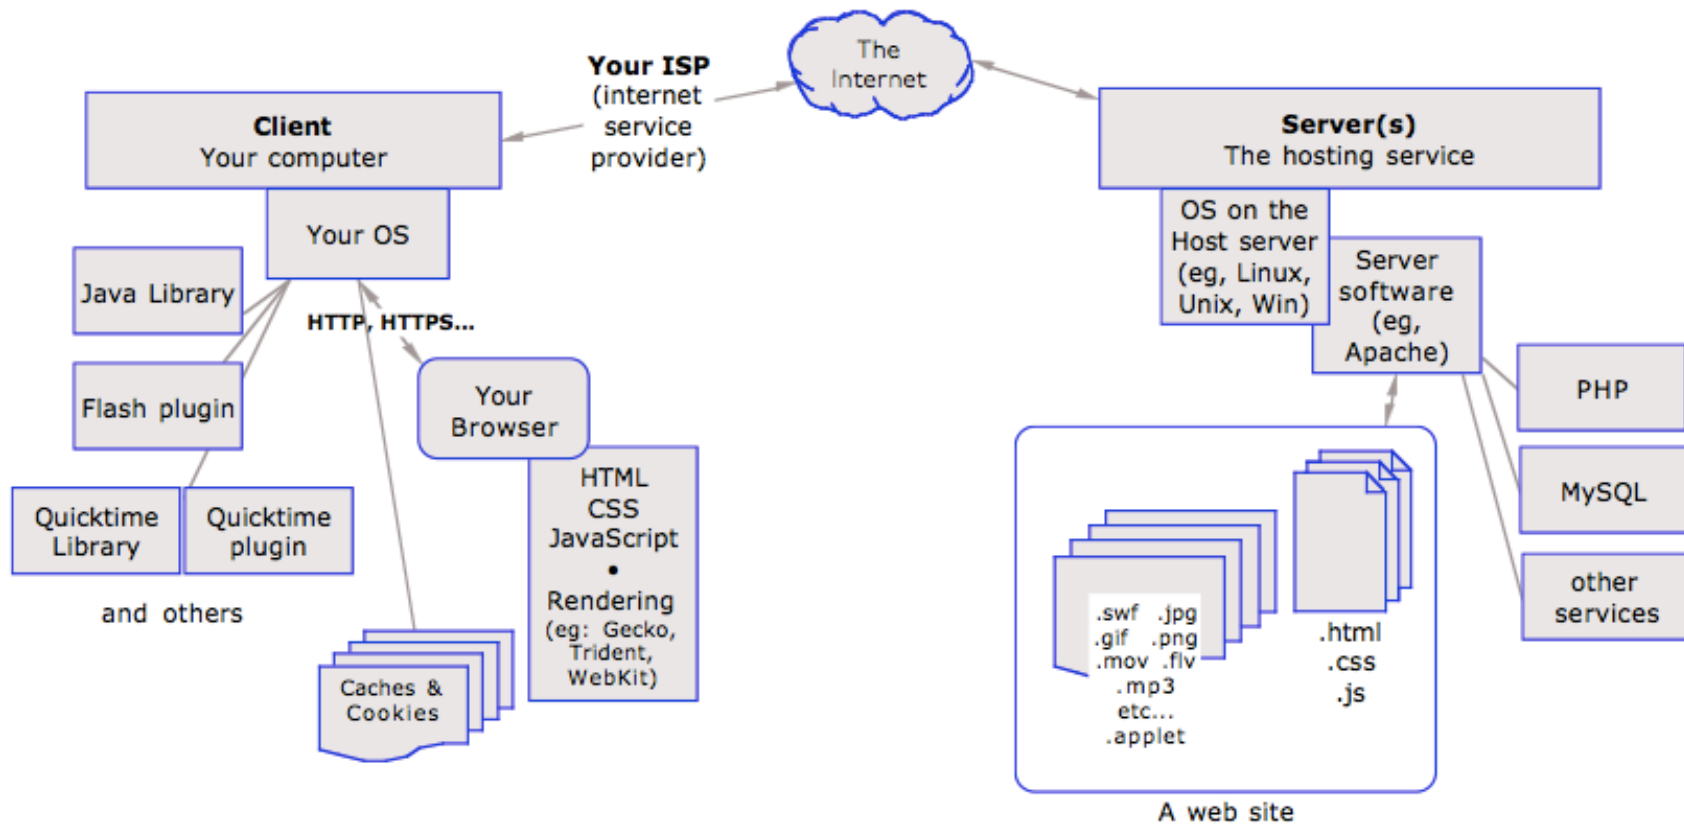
The Internet

Your ISP
(internet service provider)

Client
Your computer

Your OS

Java Library

Flash plugin

Quicktime Library

Quicktime plugin

and others

HTTP, HTTPS...

Your Browser

HTML
CSS
JavaScript
•
Rendering
(eg: Gecko, Trident, WebKit)

Caches & Cookies

Server(s)
The hosting service

OS on the Host server (eg, Linux, Unix, Win)

Server software (eg, Apache)

PHP

MySQL

other services

.swf .jpg
.gif .png
.mov .flv
.mp3
etc...
.applet

.html
.css
.js

A web site